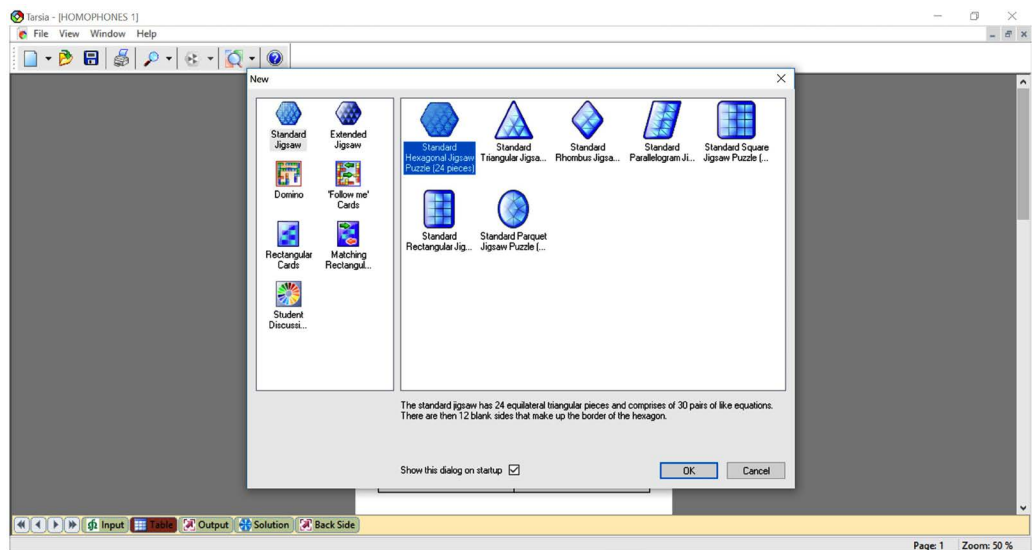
Tarsia - [HOMOPHONES 1]

File View Window Help

New

Standard Jigsaw
Extended Jigsaw
Domino
'Follow me' Cards
Rectangular Cards
Matching Rectangul...
Student Discussi...

Standard Hexagonal Jigsaw Puzzle (24 pieces)
Standard Triangular Jigsa...
Standard Rhombus Jigsa...
Standard Parallelogram Ji...
Standard Square Jigsaw Puzzle (...
Standard Rectangular Jig...
Standard Parquet Jigsaw Puzzle (...

The standard jigsaw has 24 equilateral triangular pieces and comprises of 30 pairs of like equations. There are then 12 blank sides that make up the border of the hexagon.

Show this dialog on startup

OK
Cancel

Input Table Output Solution Back Side

Page: 1 Zoom: 50 %